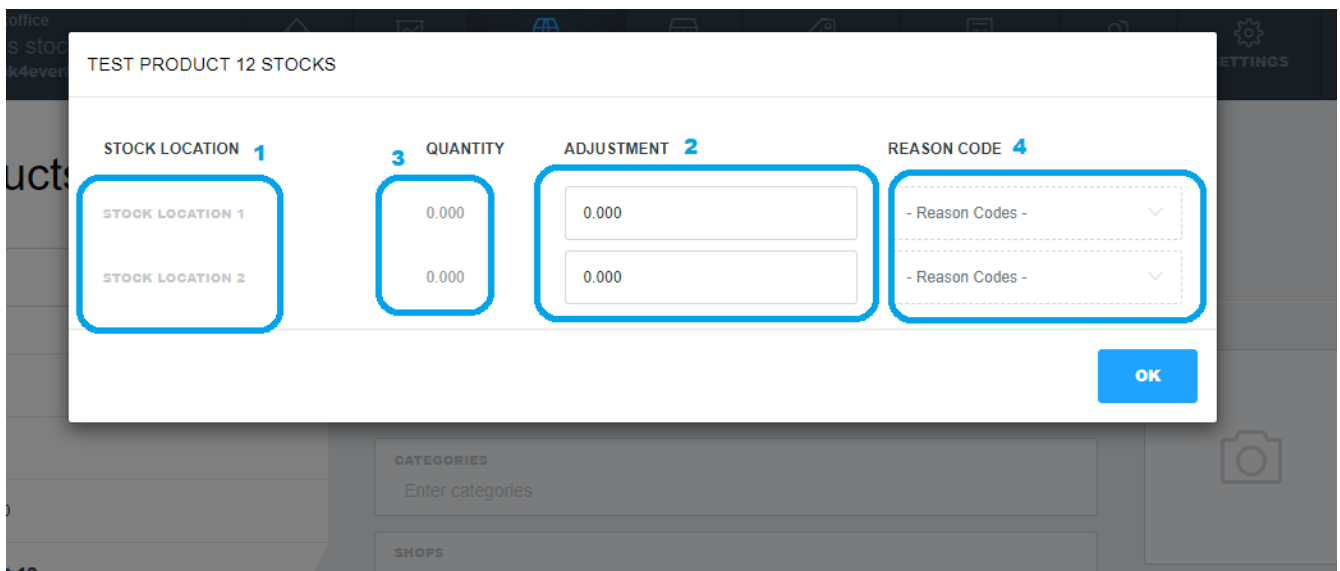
office
s stoc
k4ever
ETTINGS

TEST PRODUCT 12 STOCKS

| STOCK LOCATION 1 | 3 QUANTITY | ADJUSTMENT 2 | REASON CODE 4 |
|---|---|---|---|
| STOCK LOCATION 1 | 0.000 | 0.000 | - Reason Codes - |
| STOCK LOCATION 2 | 0.000 | 0.000 | - Reason Codes - |

OK

ucts

CATEGORIES
Enter categories

SHOPS